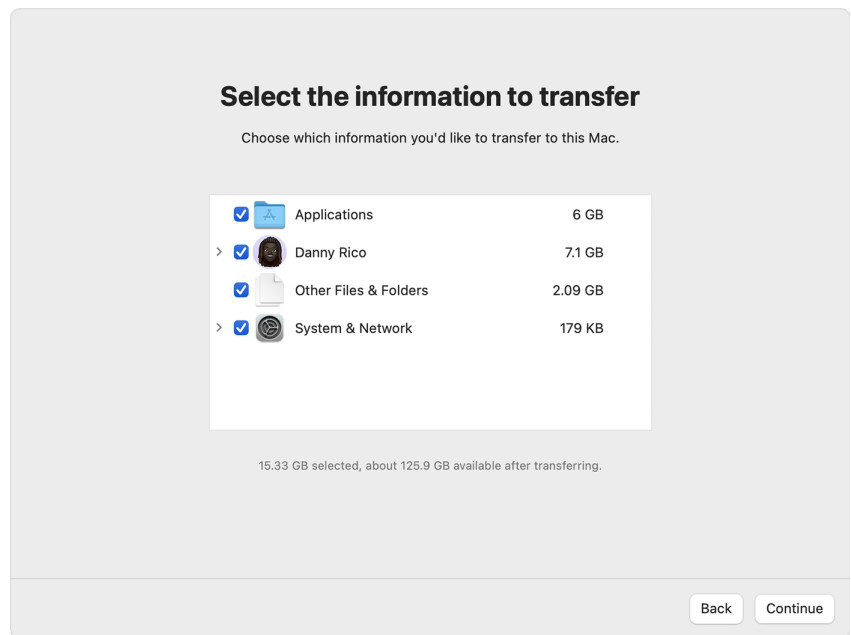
Select the information to transfer

Choose which information you'd like to transfer to this Mac.

| Item | Size |
|---|---|
| Applications | 6 GB |
| Danny Rico | 7.1 GB |
| Other Files & Folders | 2.09 GB |
| System & Network | 179 KB |

15.33 GB selected, about 125.9 GB available after transferring.

Back Continue